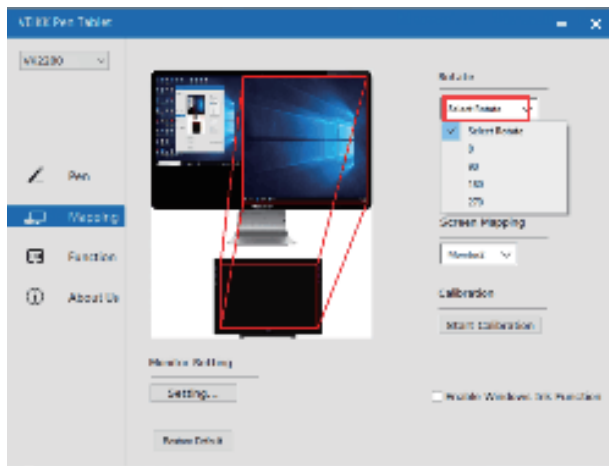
XP-PEN Pen Tablet

VK2200

Pen

Mapping

Function

About Us

Rotate

Select Rotate

Select Rotate

0

90

180

270

Screen Mapping

Monitor1

Calibration

Start Calibration

Monitor Setting

Setting...

Restore Default

Enable Windows Ink Function